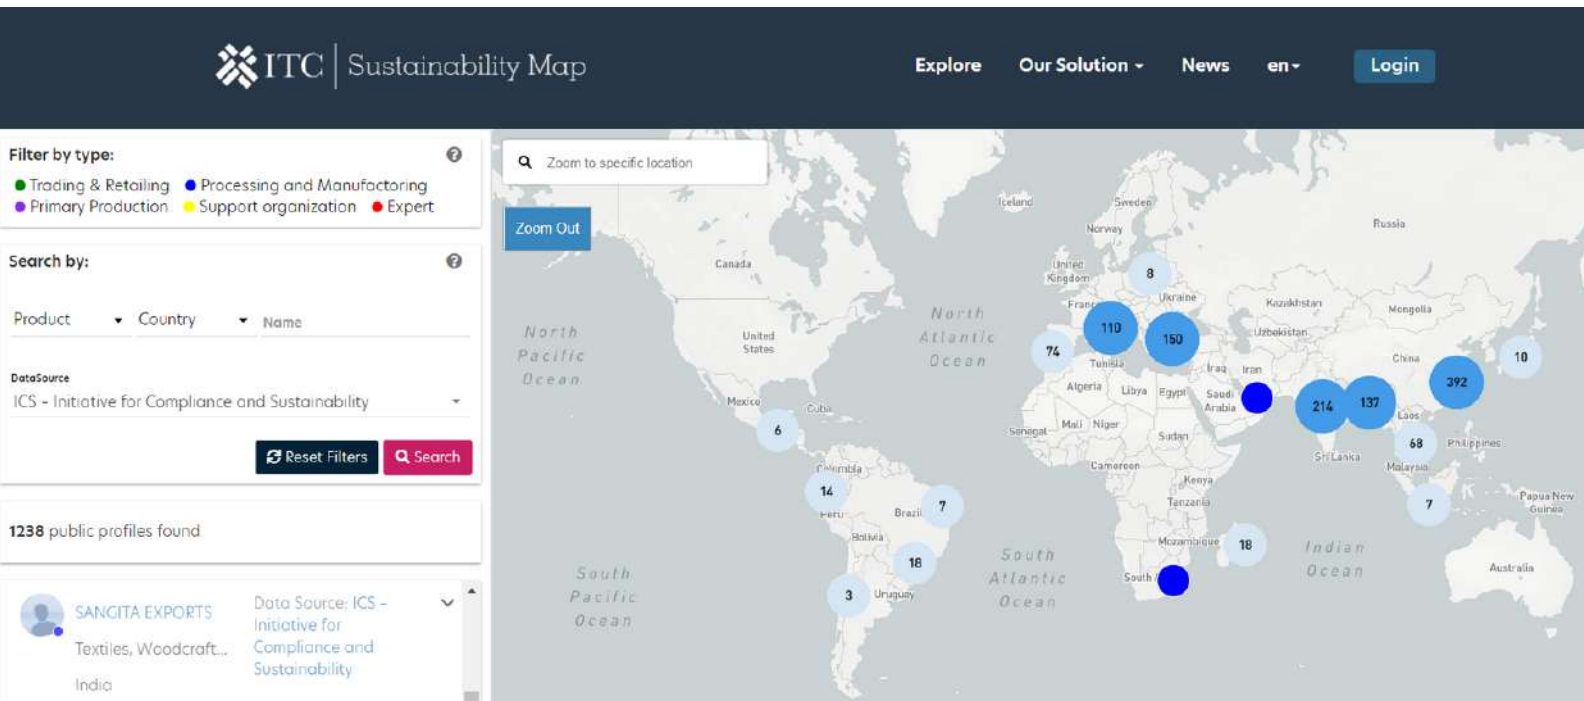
ITC | Sustainability Map

Explore Our Solution News en Login

Filter by type:
Trading & Retailing Processing and Manufacturing Primary Production Support organization Expert

Search by:

Product Country Name

DataSource
ICS - Initiative for Compliance and Sustainability

Reset Filters Search

1238 public profiles found

SANGITA EXPORTS
Textiles, Woodcraft...
India

Data Source: ICS - Initiative for Compliance and Sustainability

Zoom to specific location

Zoom Out

Iceland Sweden Norway Russia Canada United Kingdom Ukraine Kazakhstan Mongolia France Uzbekistan North Atlantic Ocean North Pacific Ocean United States Tunisia Iraq Iran China Algeria Libya Egypt Saudi Arabia Mexico Cuba Senegal Mali Niger Sudan Laos Philippines Sri Lanka Malaysia Colombia Cameroon Kenya Peru Brazil Tanzania Papua New Guinea Bolivia Mozambique South Atlantic Ocean Indian Ocean Australia South Pacific Ocean Uruguay South

8 110 150 74 10 392 214 137 68 6 14 7 7 18 18 3